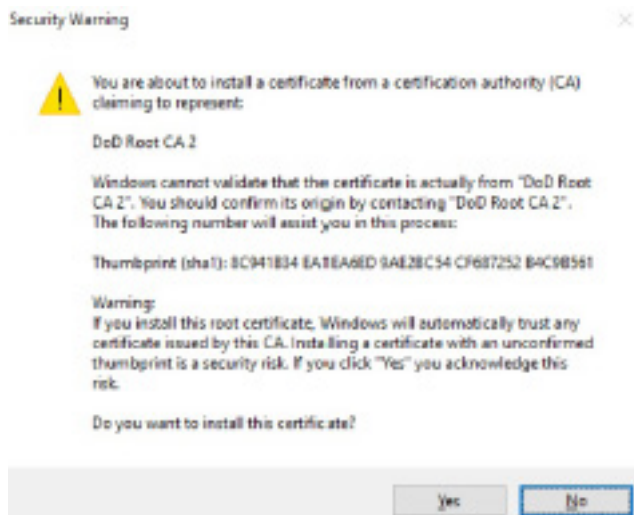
Security Warning

You are about to install a certificate from a certification authority (CA) claiming to represent:

DoD Root CA 2

Windows cannot validate that the certificate is actually from "DoD Root CA 2". You should confirm its origin by contacting "DoD Root CA 2". The following number will assist you in this process:

Thumbprint (sha1): 8C941B34 EA1EA6ED 9AE2BC54 CF687252 B4C9B561

Warning:
If you install this root certificate, Windows will automatically trust any certificate issued by this CA. Installing a certificate with an unconfirmed thumbprint is a security risk. If you click "Yes" you acknowledge this risk.

Do you want to install this certificate?

Yes No